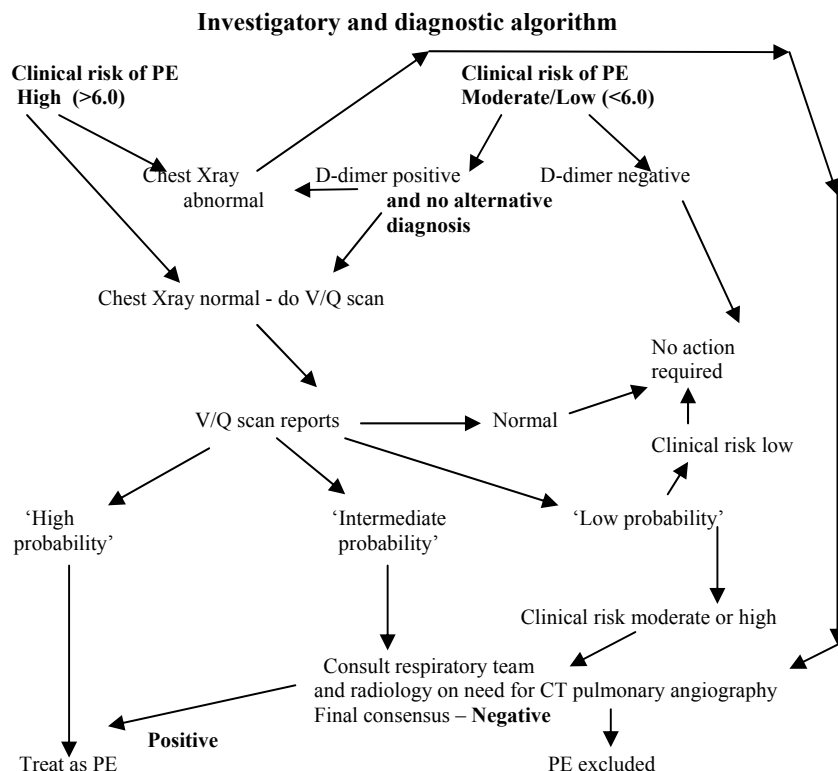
Investigatory and diagnostic algorithm

Clinical risk of PE
High (>6.0)

Clinical risk of PE
Moderate/Low (<6.0)

Chest Xray
abnormal

D-dimer positive
and no alternative diagnosis

D-dimer negative

Chest Xray normal - do V/Q scan

No action
required

V/Q scan reports

Normal

Clinical risk low

'High
probability'

'Intermediate
probability'

'Low probability'

Clinical risk moderate or high

Consult respiratory team
and radiology on need for CT pulmonary angiography
Final consensus – Negative

Positive

Treat as PE

PE excluded